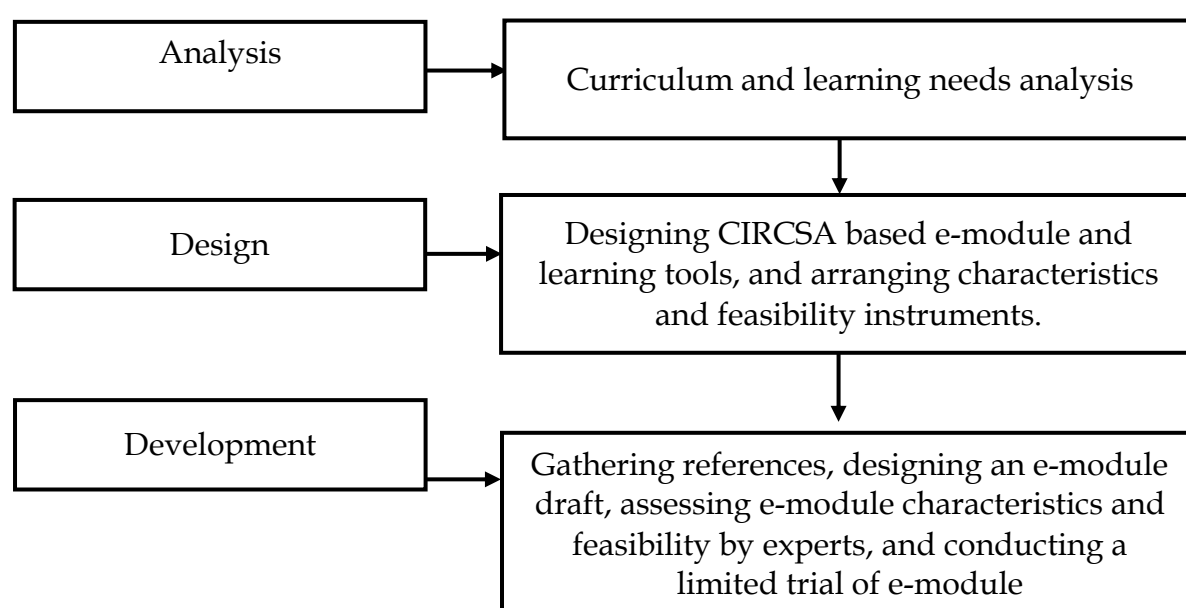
Analysis

Curriculum and learning needs analysis

Design

Designing CIRCSA based e-module and learning tools, and arranging characteristics and feasibility instruments.

Development

Gathering references, designing an e-module draft, assessing e-module characteristics and feasibility by experts, and conducting a limited trial of e-module